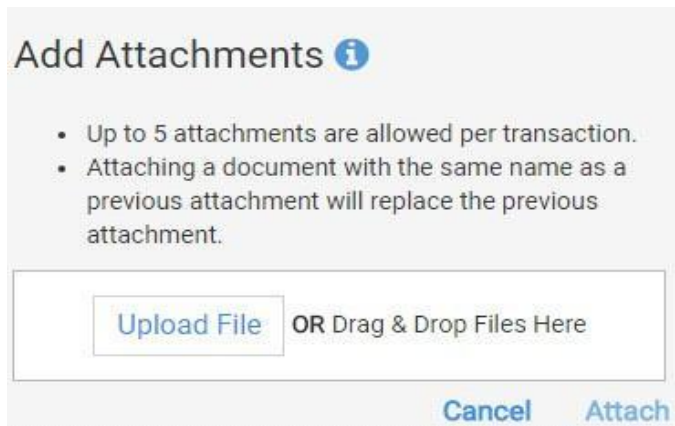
Add Attachments

- Up to 5 attachments are allowed per transaction.
- Attaching a document with the same name as a previous attachment will replace the previous attachment.

Upload File **OR** Drag & Drop Files Here

Cancel Attach